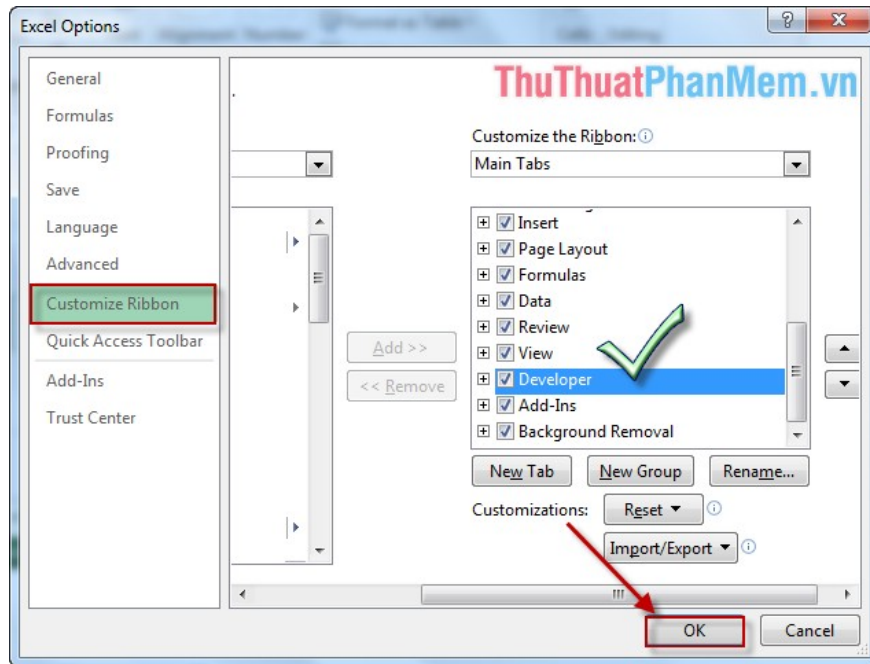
Excel Options

General
Formulas
Proofing
Save
Language
Advanced
Customize Ribbon
Quick Access Toolbar
Add-Ins
Trust Center

ThuThuatPhanMem.vn

Customize the Ribbon:
Main Tabs

Insert
Page Layout
Formulas
Data
Review
View
Developer
Add-Ins
Background Removal

Add >>
<< Remove

New Tab
New Group
Rename...

Customizations:
Reset ▾
Import/Export ▾

OK
Cancel